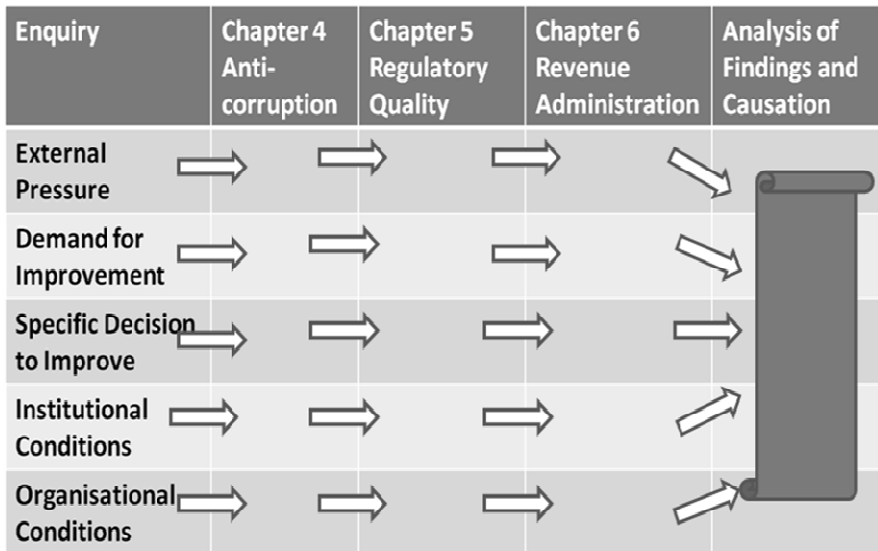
| Enquiry | Chapter 4 Anti-corruption | Chapter 5 Regulatory Quality | Chapter 6 Revenue Administration | Analysis of Findings and Causation |
|---|---|---|---|---|
| External Pressure | | | | |
| Demand for Improvement | | | | |
| Specific Decision to Improve | | | | |
| Institutional Conditions | | | | |
| Organisational Conditions | | | | |